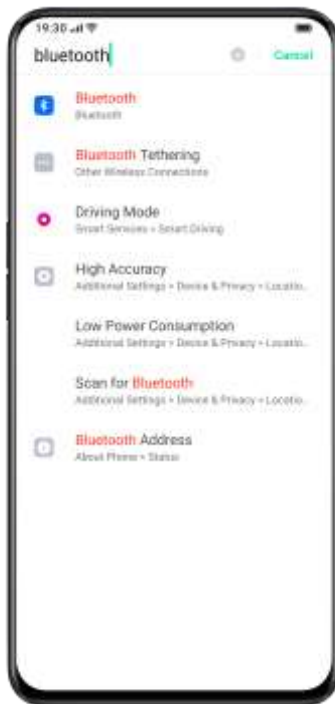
19:30

bluetooth

Cancel

Bluetooth
Bluetooth

Bluetooth Tethering
Other Wireless Connections

Driving Mode
Smart Services > Smart Driving

High Accuracy
Additional Settings > Device & Privacy > Locatio...

Low Power Consumption
Additional Settings > Device & Privacy > Locatio...

Scan for Bluetooth
Additional Settings > Device & Privacy > Locatio...

Bluetooth Address
About Phone > Status